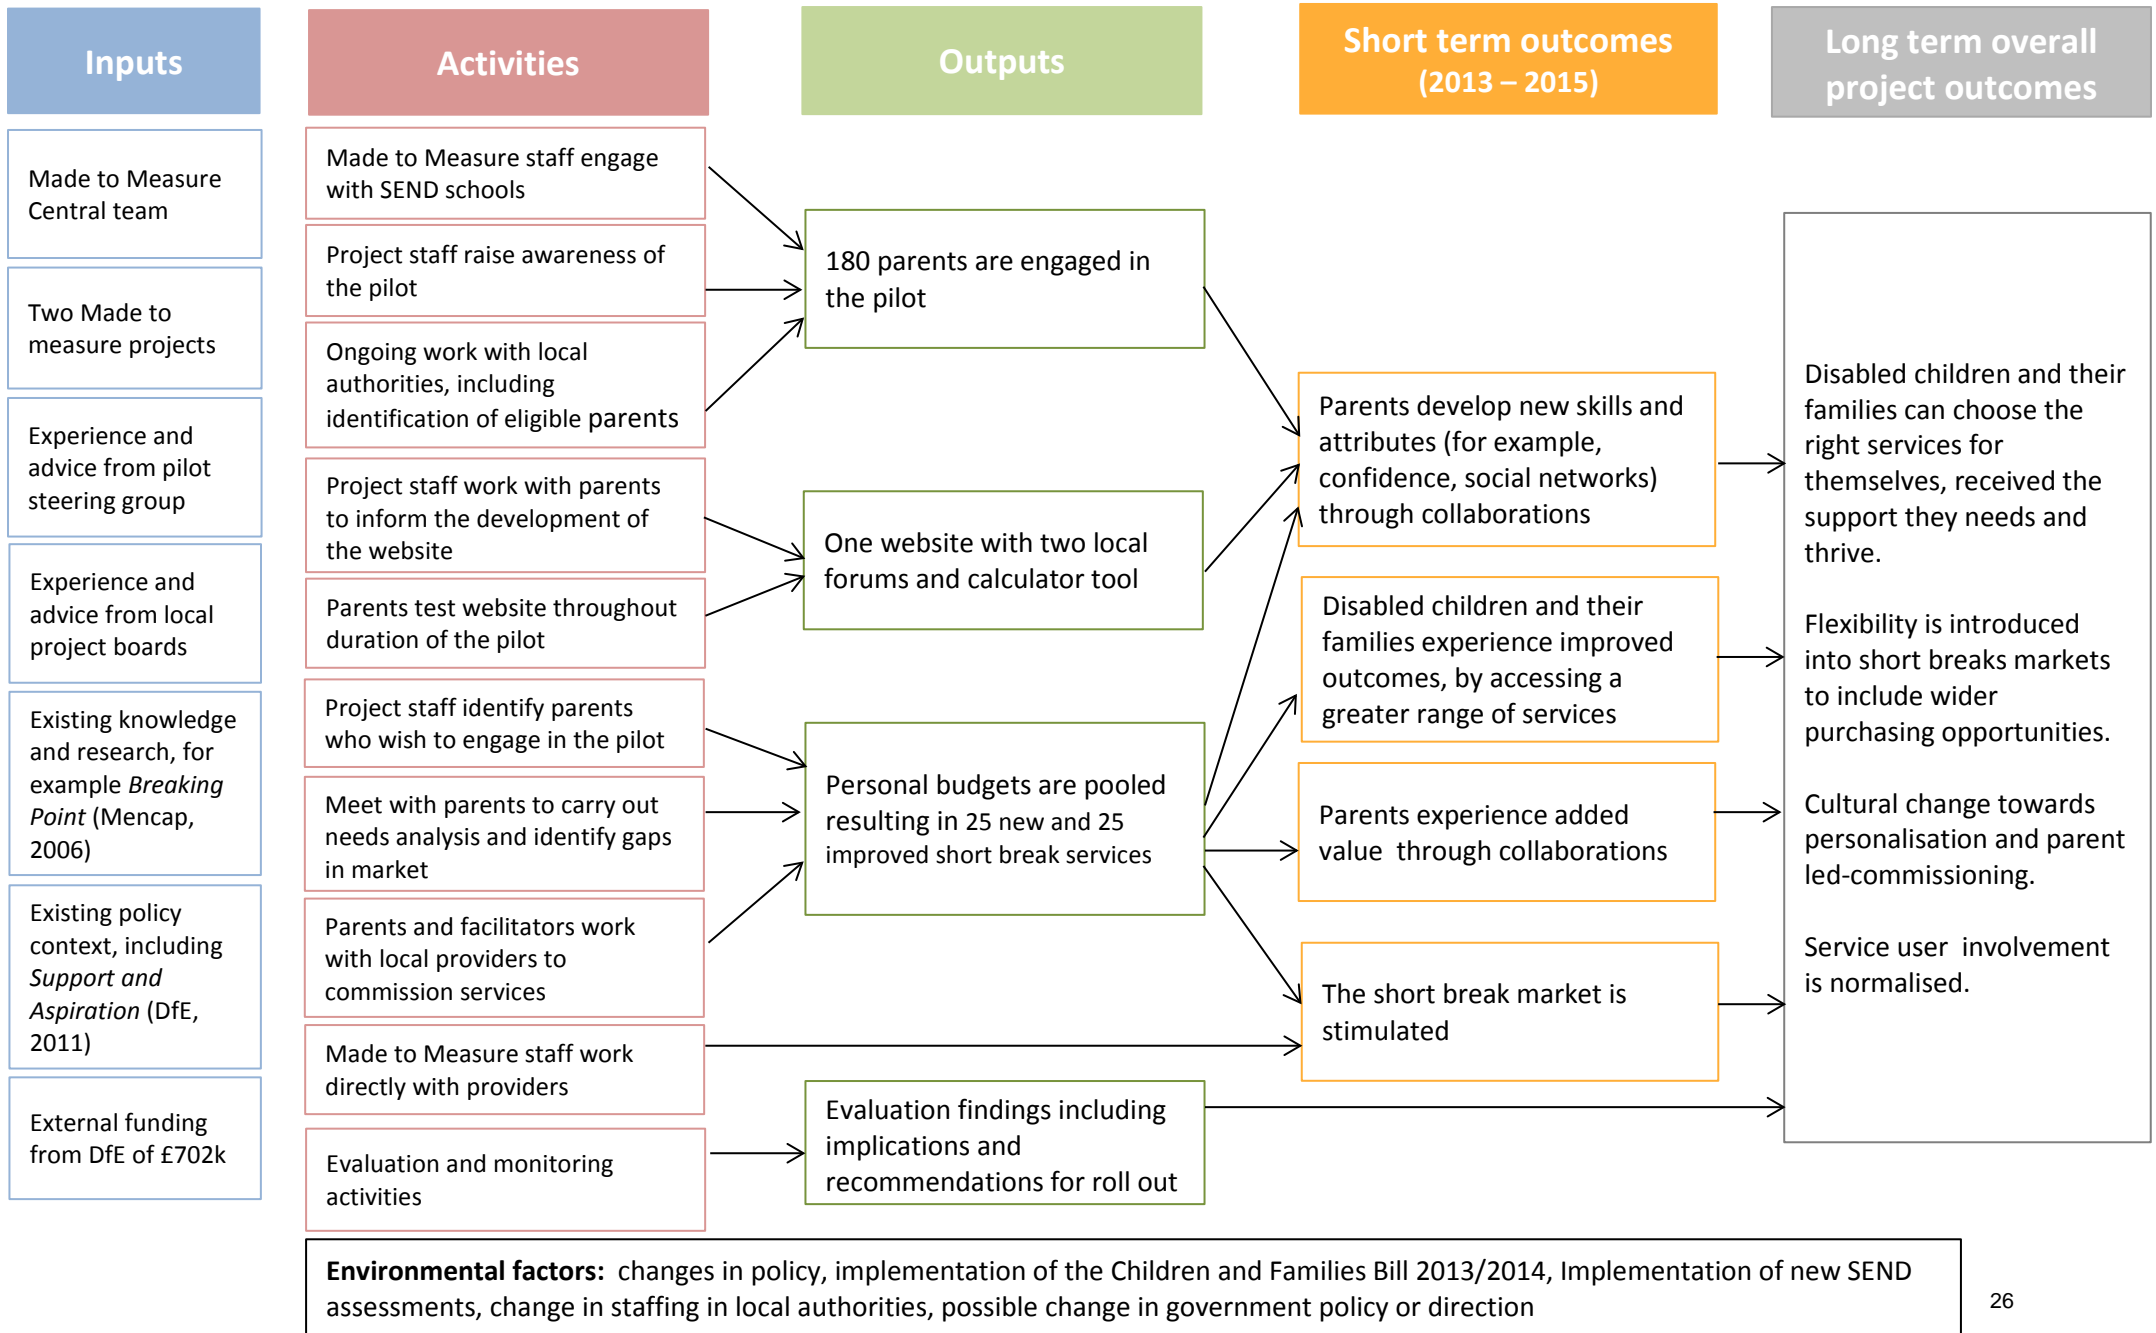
Inputs

Made to Measure Central team

Two Made to measure projects

Experience and advice from pilot steering group

Experience and advice from local project boards

Existing knowledge and research, for example *Breaking Point* (Mencap, 2006)

Existing policy context, including *Support and Aspiration* (DfE, 2011)

External funding from DfE of £702k

Activities

Made to Measure staff engage with SEND schools

Project staff raise awareness of the pilot

Ongoing work with local authorities, including identification of eligible parents

Project staff work with parents to inform the development of the website

Parents test website throughout duration of the pilot

Project staff identify parents who wish to engage in the pilot

Meet with parents to carry out needs analysis and identify gaps in market

Parents and facilitators work with local providers to commission services

Made to Measure staff work directly with providers

Evaluation and monitoring activities

Outputs

180 parents are engaged in the pilot

One website with two local forums and calculator tool

Personal budgets are pooled resulting in 25 new and 25 improved short break services

Evaluation findings including implications and recommendations for roll out

Short term outcomes (2013 – 2015)

Parents develop new skills and attributes (for example, confidence, social networks) through collaborations

Disabled children and their families experience improved outcomes, by accessing a greater range of services

Parents experience added value through collaborations

The short break market is stimulated

Long term overall project outcomes

Disabled children and their families can choose the right services for themselves, received the support they needs and thrive.

Flexibility is introduced into short breaks markets to include wider purchasing opportunities.

Cultural change towards personalisation and parent led-commissioning.

Service user involvement is normalised.

**Environmental factors:** changes in policy, implementation of the Children and Families Bill 2013/2014, Implementation of new SEND assessments, change in staffing in local authorities, possible change in government policy or direction

26